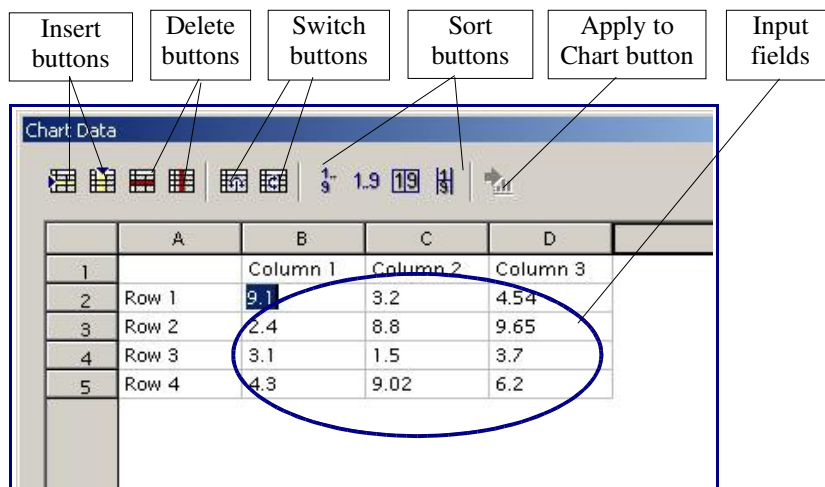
Insert buttons

Delete buttons

Switch buttons

Sort buttons

Apply to Chart button

Input fields

Chart Data

1.9

|   | A | B | C | D |
|---|---|---|---|---|
| 1 |  | Column 1 | Column 2 | Column 3 |
| 2 | Row 1 | 9.1 | 3.2 | 4.54 |
| 3 | Row 2 | 2.4 | 8.8 | 9.65 |
| 4 | Row 3 | 3.1 | 1.5 | 3.7 |
| 5 | Row 4 | 4.3 | 9.02 | 6.2 |